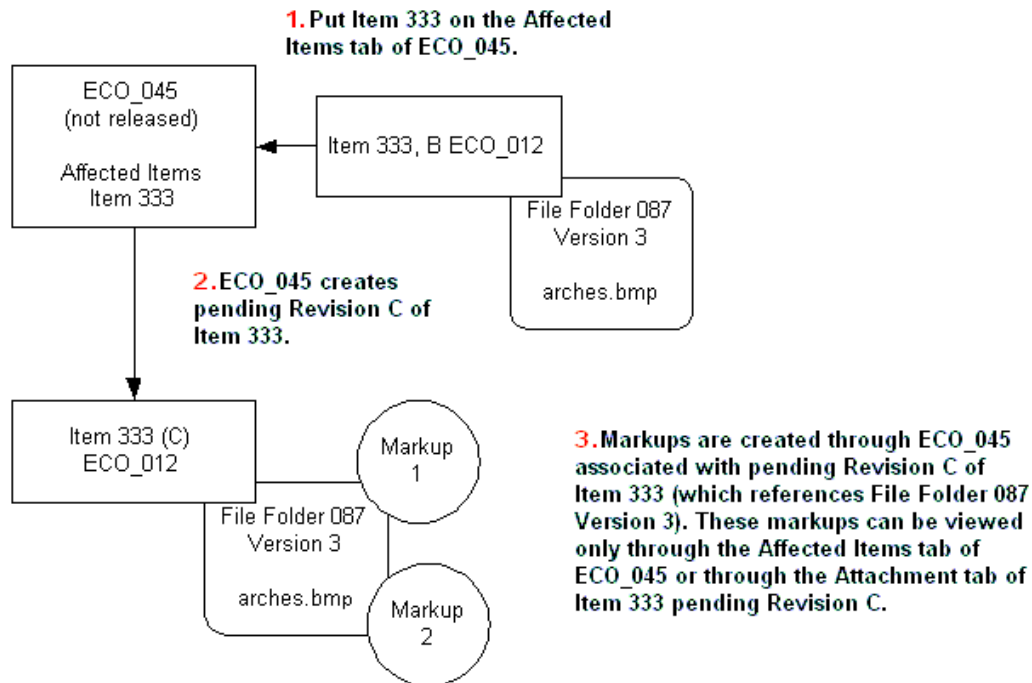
1. Put Item 333 on the Affected Items tab of ECO_045.

ECO_045
(not released)

Affected Items
Item 333

Item 333, B ECO_012

File Folder 087
Version 3

arches.bmp

2. ECO_045 creates pending Revision C of Item 333.

Item 333 (C)
ECO_012

Markup
1

File Folder 087
Version 3

arches.bmp

Markup
2

3. Markups are created through ECO_045 associated with pending Revision C of Item 333 (which references File Folder 087 Version 3). These markups can be viewed only through the Affected Items tab of ECO_045 or through the Attachment tab of Item 333 pending Revision C.